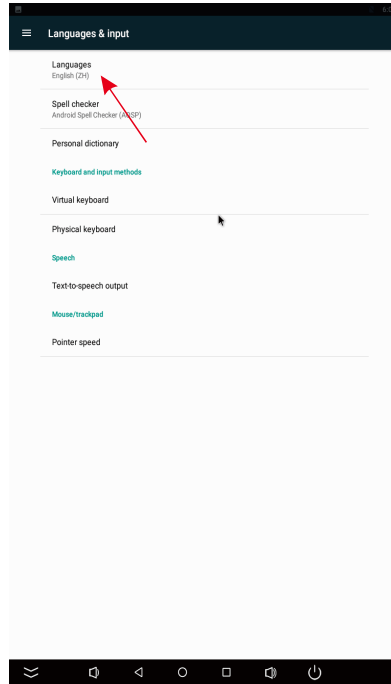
Languages & input

Languages
English (ZH)

Spell checker
Android Spell Checker (AOSP)

Personal dictionary

Keyboard and input methods

Virtual keyboard

Physical keyboard

Speech

Text-to-speech output

Mouse/trackpad

Pointer speed